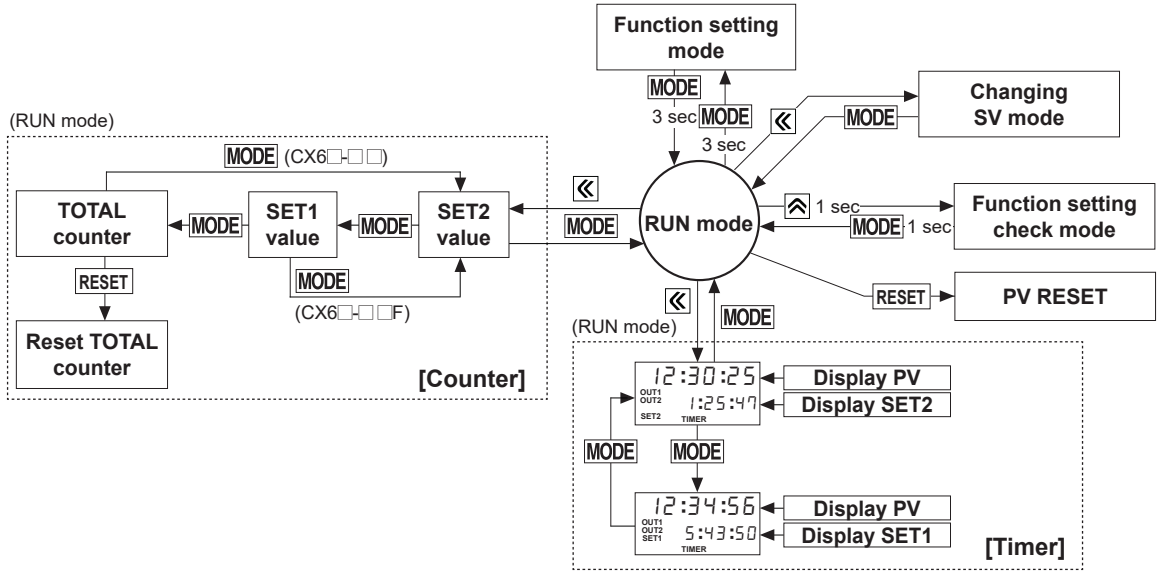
Function setting mode

MODE
3 sec
MODE
3 sec

Changing SV mode

«
MODE

(RUN mode)

MODE (CX6□-□□)

TOTAL counter
MODE
SET1 value
MODE
SET2 value

«
MODE

RUN mode

⩓ 1 sec
MODE 1 sec

Function setting check mode

RESET

Reset TOTAL counter

MODE
(CX6□-□□F)

RESET
PV RESET

«
MODE

[Counter]

(RUN mode)

12:30:25
OUT1
OUT2
1:25:47
SET2
TIMER

Display PV
Display SET2

MODE
MODE

12:34:56
OUT1
OUT2
SET1
5:43:50
TIMER

Display PV
Display SET1

[Timer]